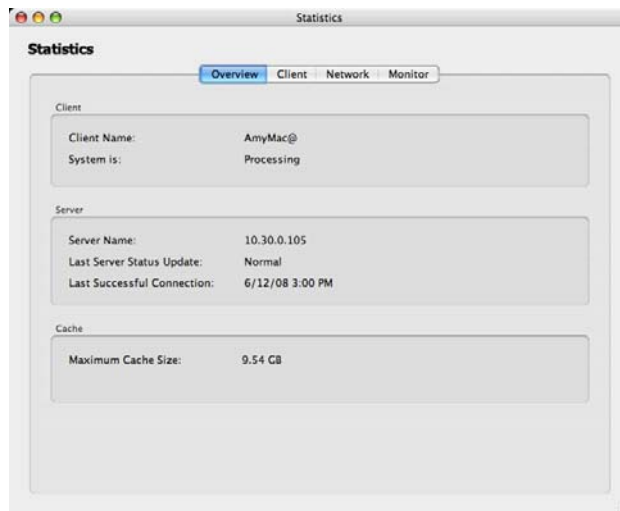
Statistics

Statistics

Overview | Client | Network | Monitor

Client

Client Name: AmyMac@
System is: Processing

Server

Server Name: 10.30.0.105
Last Server Status Update: Normal
Last Successful Connection: 6/12/08 3:00 PM

Cache

Maximum Cache Size: 9.54 GB